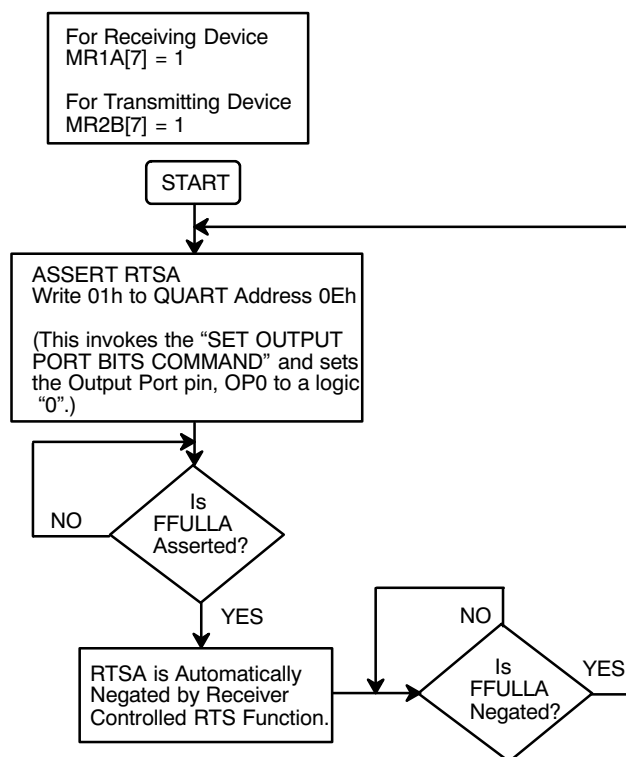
For Receiving Device
MR1A[7] = 1

For Transmitting Device
MR2B[7] = 1

START

ASSERT RTSA
Write 01h to QUART Address 0Eh

(This invokes the “SET OUTPUT PORT BITS COMMAND” and sets the Output Port pin, OP0 to a logic “0”.)

NO

Is FFULLA Asserted?

YES

NO

RTSA is Automatically Negated by Receiver Controlled RTS Function.

Is FFULLA Negated?

YES